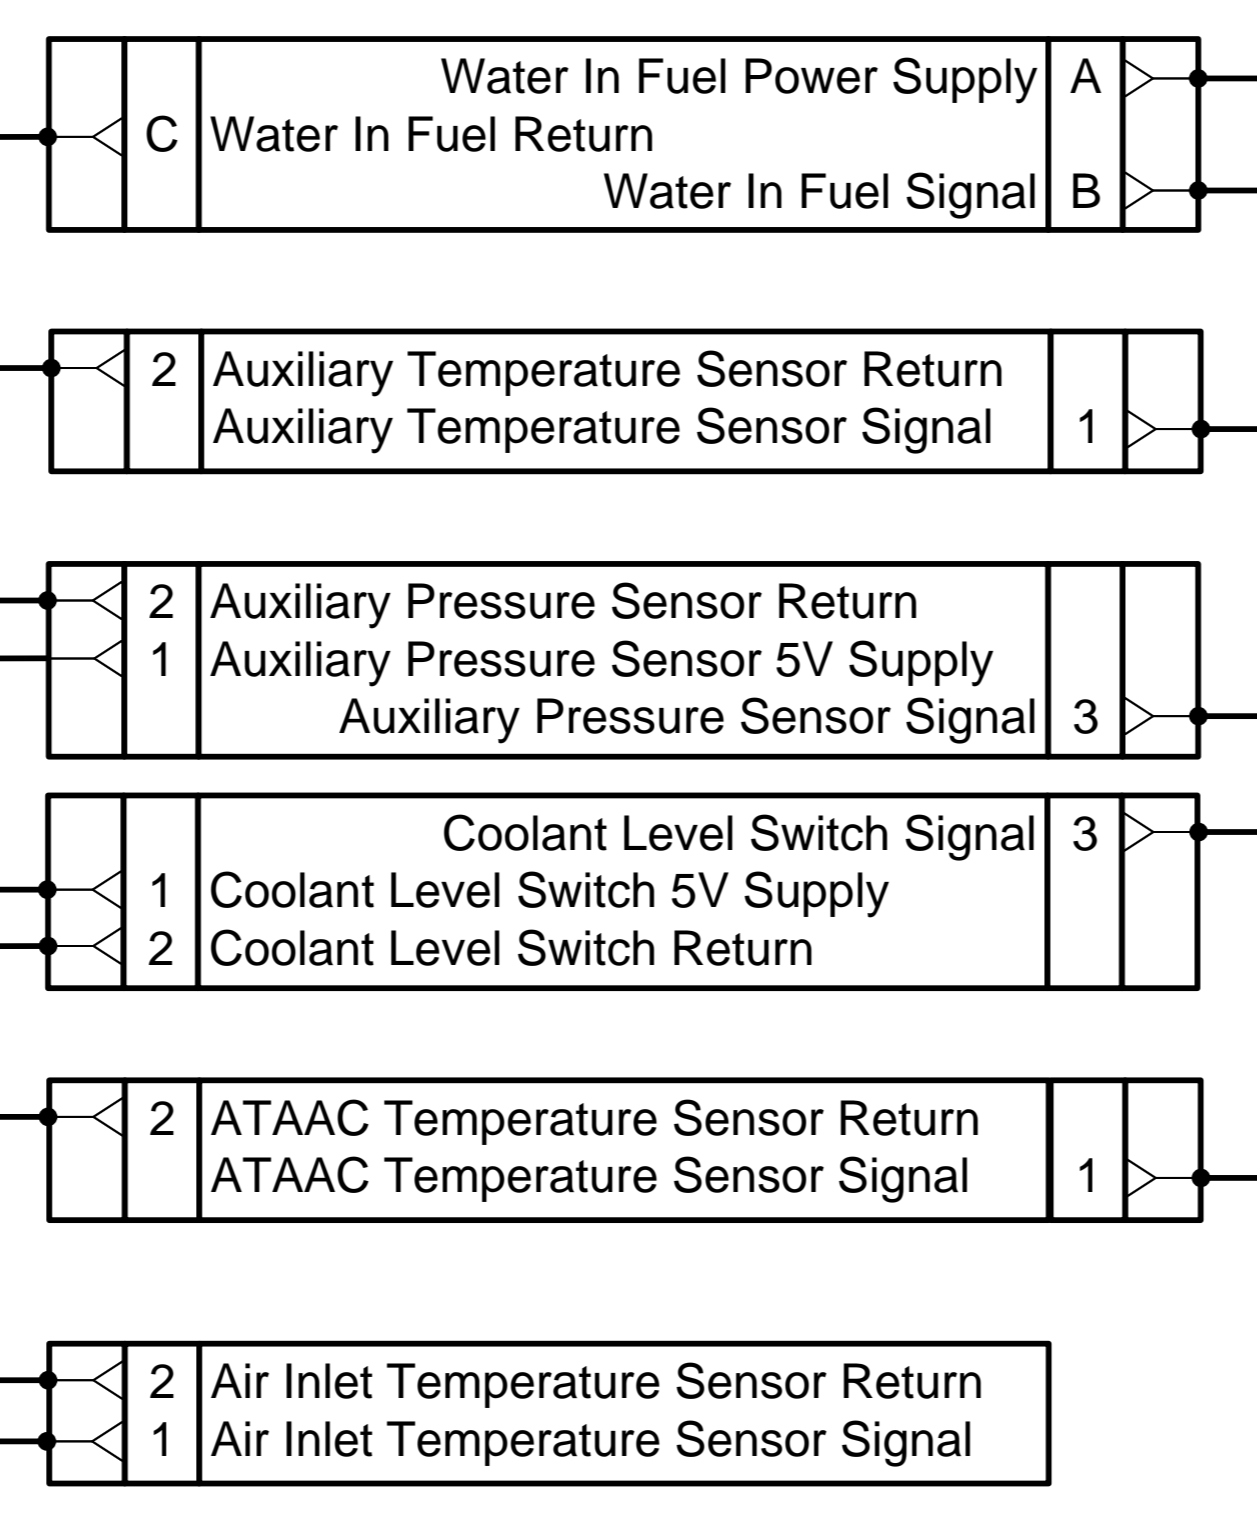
Water In Fuel Power Supply A
C Water In Fuel Return
Water In Fuel Signal B

2 Auxiliary Temperature Sensor Return
Auxiliary Temperature Sensor Signal 1

2 Auxiliary Pressure Sensor Return
1 Auxiliary Pressure Sensor 5V Supply
Auxiliary Pressure Sensor Signal 3

Coolant Level Switch Signal 3
1 Coolant Level Switch 5V Supply
2 Coolant Level Switch Return

2 ATAAC Temperature Sensor Return
ATAAC Temperature Sensor Signal 1

2 Air Inlet Temperature Sensor Return
1 Air Inlet Temperature Sensor Signal